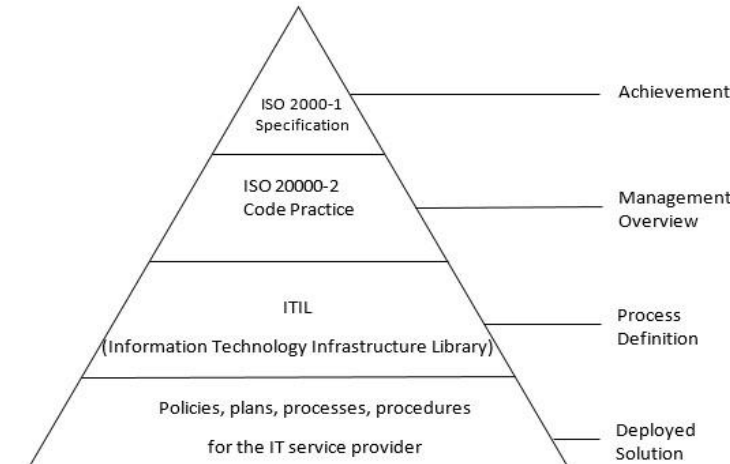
ISO 2000-1
Specification

Achievement

ISO 20000-2
Code Practice

Management
Overview

ITIL
(Information Technology Infrastructure Library)

Process
Definition

Policies, plans, processes, procedures
for the IT service provider

Deployed
Solution